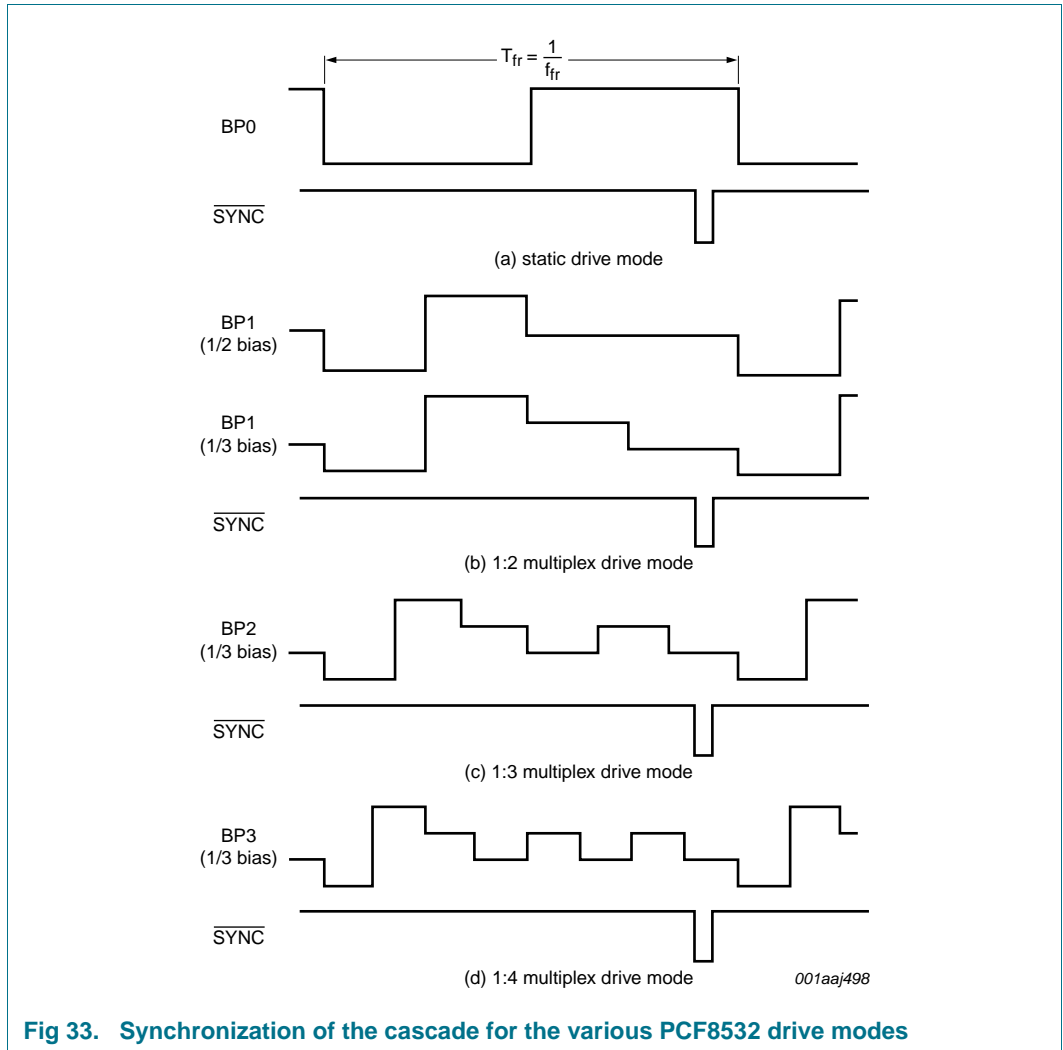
$T_{fr} = \frac{1}{f_{fr}}$

BP0

$\overline{SYNC}$

(a) static drive mode

BP1 (1/2 bias)

BP1 (1/3 bias)

$\overline{SYNC}$

(b) 1:2 multiplex drive mode

BP2 (1/3 bias)

$\overline{SYNC}$

(c) 1:3 multiplex drive mode

BP3 (1/3 bias)

$\overline{SYNC}$

(d) 1:4 multiplex drive mode

001aaj498

Fig 33. Synchronization of the cascade for the various PCF8532 drive modes